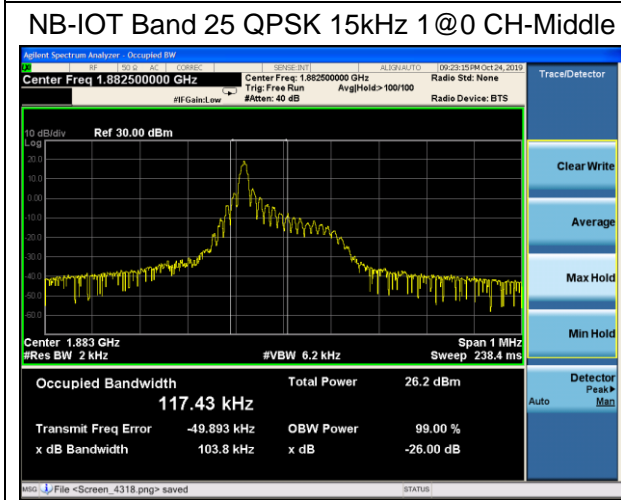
NB-IOT Band 25 QPSK 15kHz 1@0 CH-Middle

Agilent Spectrum Analyzer - Occupied BW

RF 50 Ω AC CORREC SENSE:INT ALIGN AUTO 09:23:15 PM Oct 24, 2019

Center Freq 1.882500000 GHz

Center Freq: 1.882500000 GHz
Trig: Free Run Avg|Hold:>100/100
#IFGain:Low #Atten: 40 dB

Radio Std: None

Radio Device: BTS

Trace/Detector

10 dB/div Ref 30.00 dBm
Log

20.0
10.0
0.00
-10.0
-20.0
-30.0
-40.0
-50.0
-60.0

Center 1.883 GHz
#Res BW 2 kHz #VBW 6.2 kHz

Span 1 MHz
Sweep 238.4 ms

Clear Write

Average

Max Hold

Min Hold

Occupied Bandwidth
117.43 kHz

Total Power 26.2 dBm

Transmit Freq Error -49.893 kHz
x dB Bandwidth 103.8 kHz

OBW Power 99.00 %
x dB -26.00 dB

Detector
Peak▸
Auto Man

MSG File <Screen_4318.png> saved

STATUS